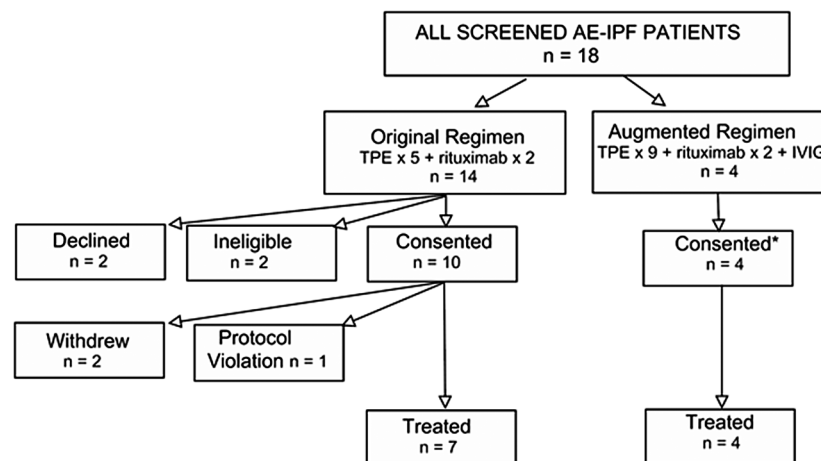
ALL SCREENED AE-IPF PATIENTS
n = 18

Original Regimen
TPE x 5 + rituximab x 2
n = 14

Augmented Regimen
TPE x 9 + rituximab x 2 + IVIG
n = 4

Declined
n = 2

Ineligible
n = 2

Consented
n = 10

Consented*
n = 4

Withdrew
n = 2

Protocol Violation n = 1

Treated
n = 7

Treated
n = 4